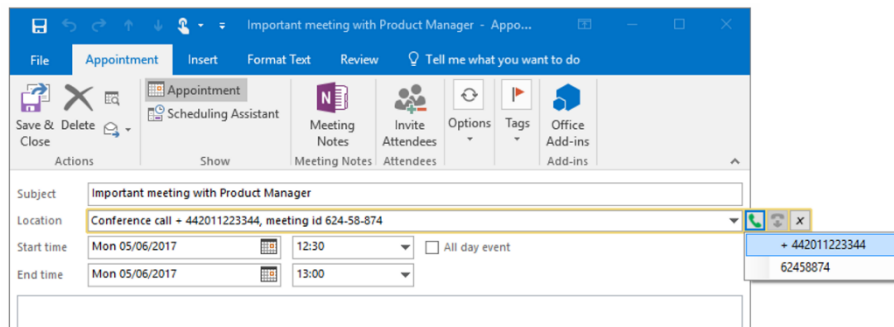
Important meeting with Product Manager - Appo...

File
Appointment
Insert
Format Text
Review
Tell me what you want to do

Save & Close
Delete
Actions
Appointment
Scheduling Assistant
Show
Meeting Notes
Meeting Notes
Invite Attendees
Attendees
Options
Tags
Office Add-ins
Add-ins

Subject
Important meeting with Product Manager
Location
Conference call + 442011223344, meeting id 624-58-874
Start time
Mon 05/06/2017
12:30
All day event
End time
Mon 05/06/2017
13:00

+ 442011223344
62458874